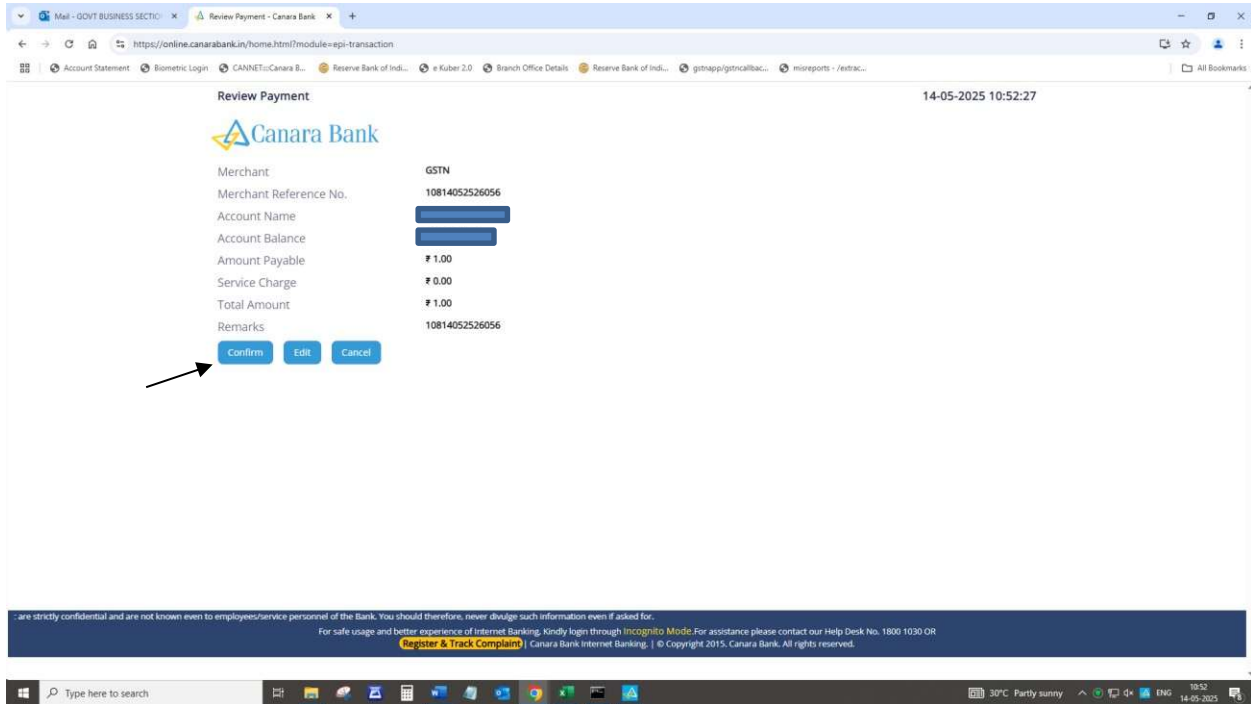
Mail - GOVT BUSINESS SECTIO ×
Review Payment - Canara Bank ×
+

https://online.canarabank.in/home.html?module=epi-transaction

Account Statement
Biometric Login
CANNET:::Canara B...
Reserve Bank of Indi...
e Kuber 2.0
Branch Office Details
Reserve Bank of Indi...
gstnapp/gstncallbac...
misreports - /extrac...
All Bookmarks

Review Payment
14-05-2025 10:52:27

Canara Bank

| Merchant | GSTN |
|---|---|
| Merchant Reference No. | 10814052526056 |
| Account Name | |
| Account Balance | |
| Amount Payable | ₹ 1.00 |
| Service Charge | ₹ 0.00 |
| Total Amount | ₹ 1.00 |
| Remarks | 10814052526056 |

Confirm Edit Cancel

: are strictly confidential and are not known even to employees/service personnel of the Bank. You should therefore, never divulge such information even if asked for.
For safe usage and better experience of Internet Banking, Kindly login through Incognito Mode.For assistance please contact our Help Desk No. 1800 1030 OR
Register & Track Complaint | Canara Bank Internet Banking. | © Copyright 2015. Canara Bank. All rights reserved.

Type here to search
30°C Partly sunny
ENG
10:52
14-05-2025